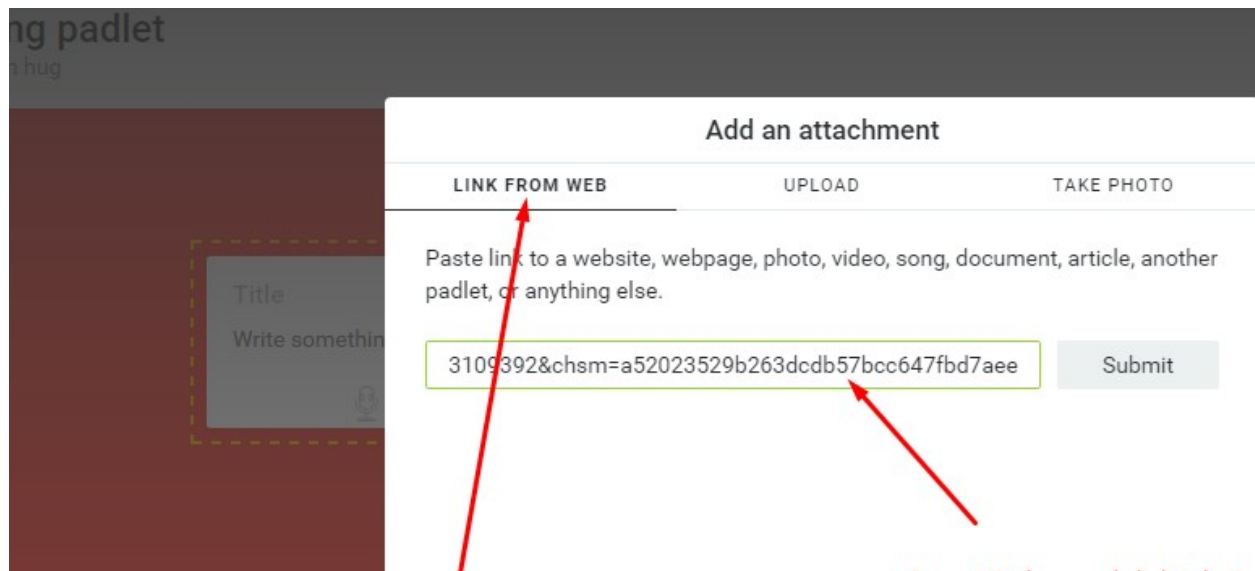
ng padlet
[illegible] hug

Title
Write somethin

Add an attachment

LINK FROM WEB
UPLOAD
TAKE PHOTO

Paste link to a website, webpage, photo, video, song, document, article, another padlet, or anything else.

3109392&chsm=a52023529b263dcdb57bcc647fbd7aee

Submit